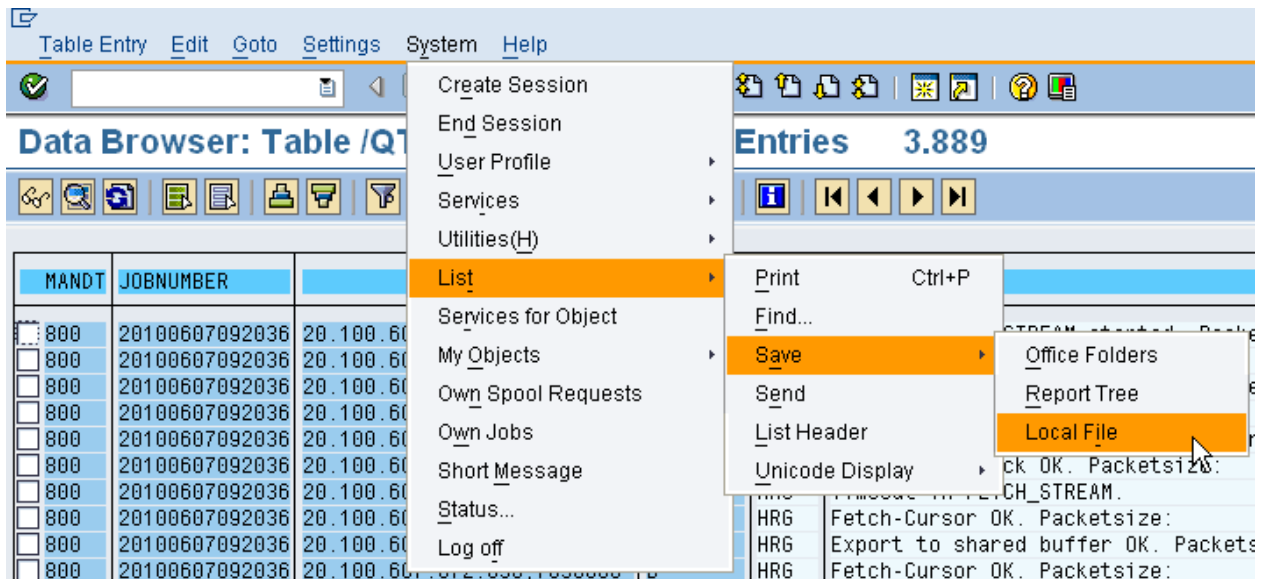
Table Entry Edit Goto Settings System Help

Data Browser: Table /QT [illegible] Entries 3.889

| MANDT | JOBNUMBER | | | |
|---|---|---|---|---|
| 800 | 20100607092036 | 20.100.60 | | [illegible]STREAM started. Packe |
| 800 | 20100607092036 | 20.100.60 | | |
| 800 | 20100607092036 | 20.100.60 | | |
| 800 | 20100607092036 | 20.100.60 | | |
| 800 | 20100607092036 | 20.100.60 | | |
| 800 | 20100607092036 | 20.100.60 | | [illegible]ck OK. Packetsize: |
| 800 | 20100607092036 | 20.100.60 | HRG | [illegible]_STREAM. |
| 800 | 20100607092036 | 20.100.60 | HRG | Fetch-Cursor OK. Packetsize: |
| 800 | 20100607092036 | 20.100.60 | HRG | Export to shared buffer OK. Packets |
| 800 | 20100607092036 | 20.100.60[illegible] | HRG | Fetch-Cursor OK. Packetsize: |

Create Session
End Session
User Profile
Services
Utilities(H)
List
Services for Object
My Objects
Own Spool Requests
Own Jobs
Short Message
Status...
Log off

Print Ctrl+P
Find...
Save
Send
List Header
Unicode Display

Office Folders
Report Tree
Local File